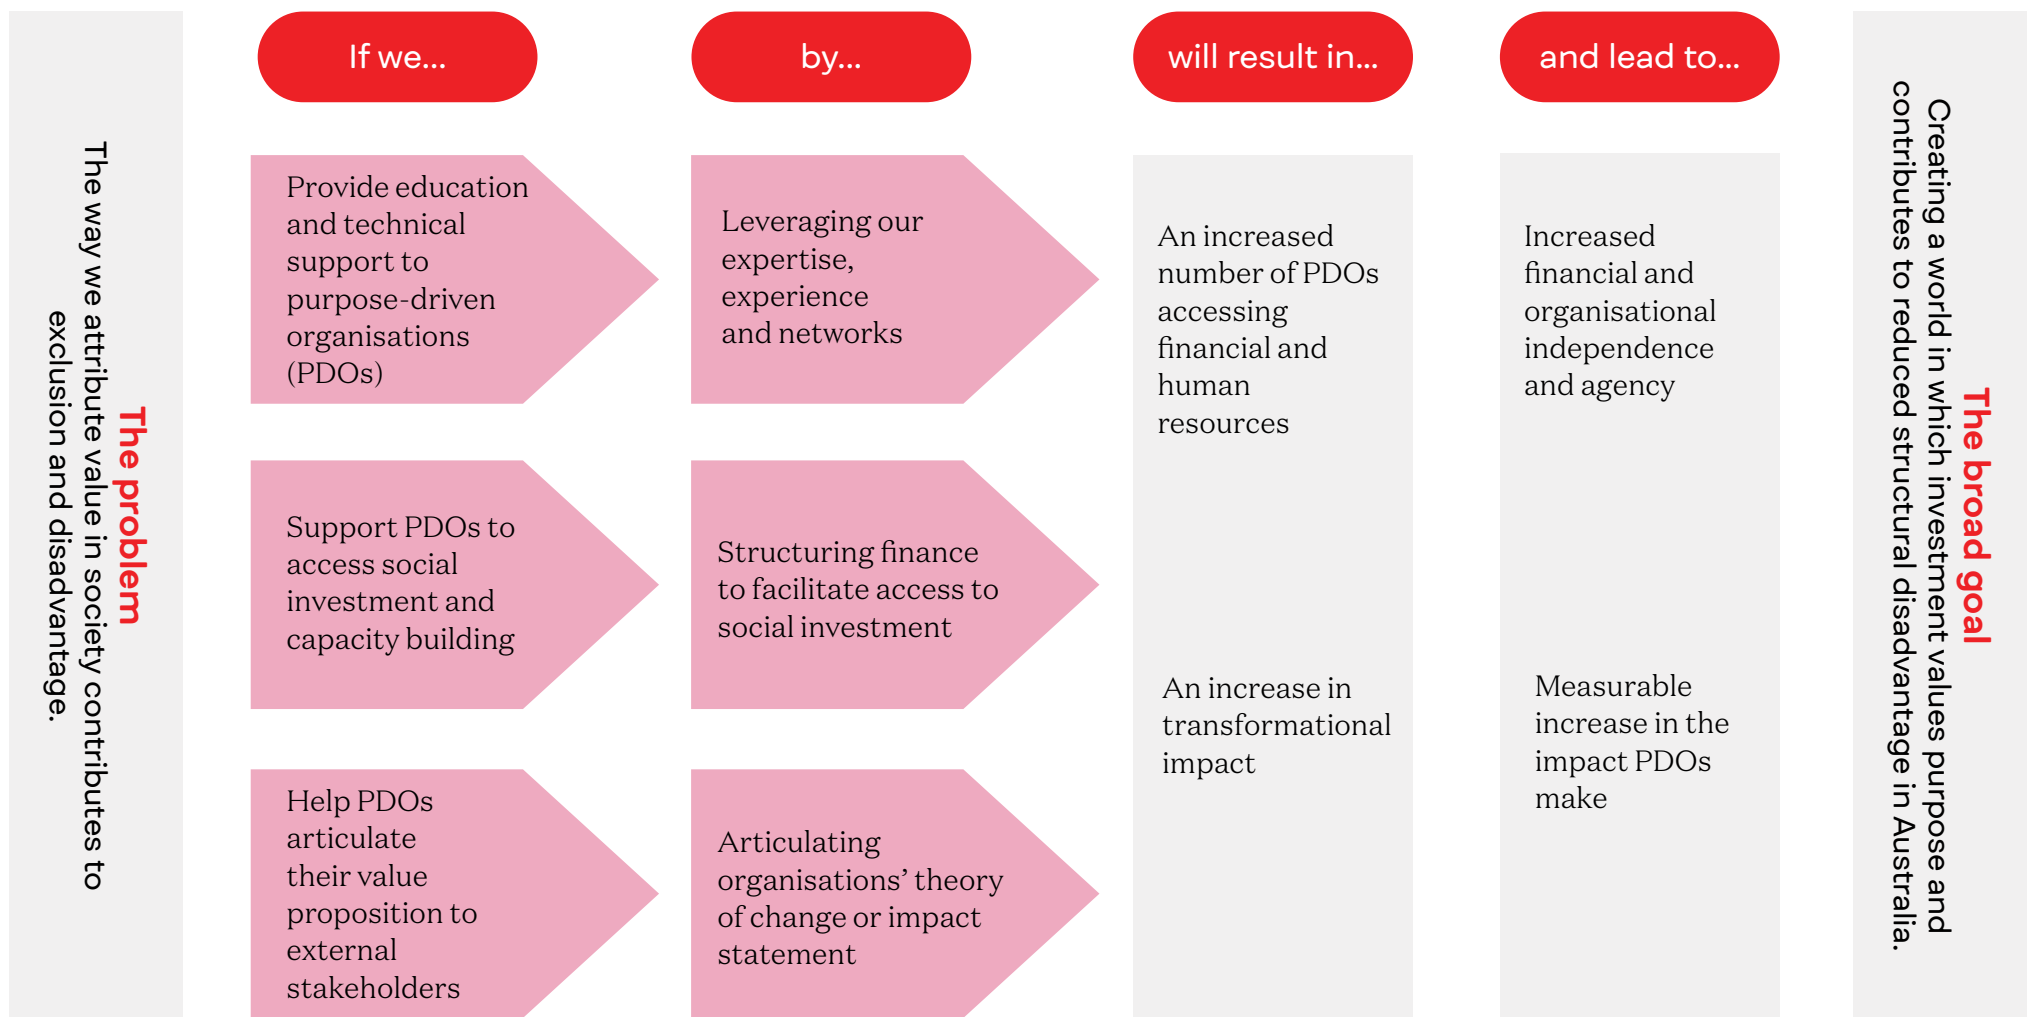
The problem
The way we attribute value in society contributes to exclusion and disadvantage.

If we...

Provide education and technical support to purpose-driven organisations (PDOs)

Support PDOs to access social investment and capacity building

Help PDOs articulate their value proposition to external stakeholders

by...

Leveraging our expertise, experience and networks

Structuring finance to facilitate access to social investment

Articulating organisations' theory of change or impact statement

will result in...

An increased number of PDOs accessing financial and human resources

An increase in transformational impact

and lead to...

Increased financial and organisational independence and agency

Measurable increase in the impact PDOs make

The broad goal
Creating a world in which investment values purpose and contributes to reduced structural disadvantage in Australia.